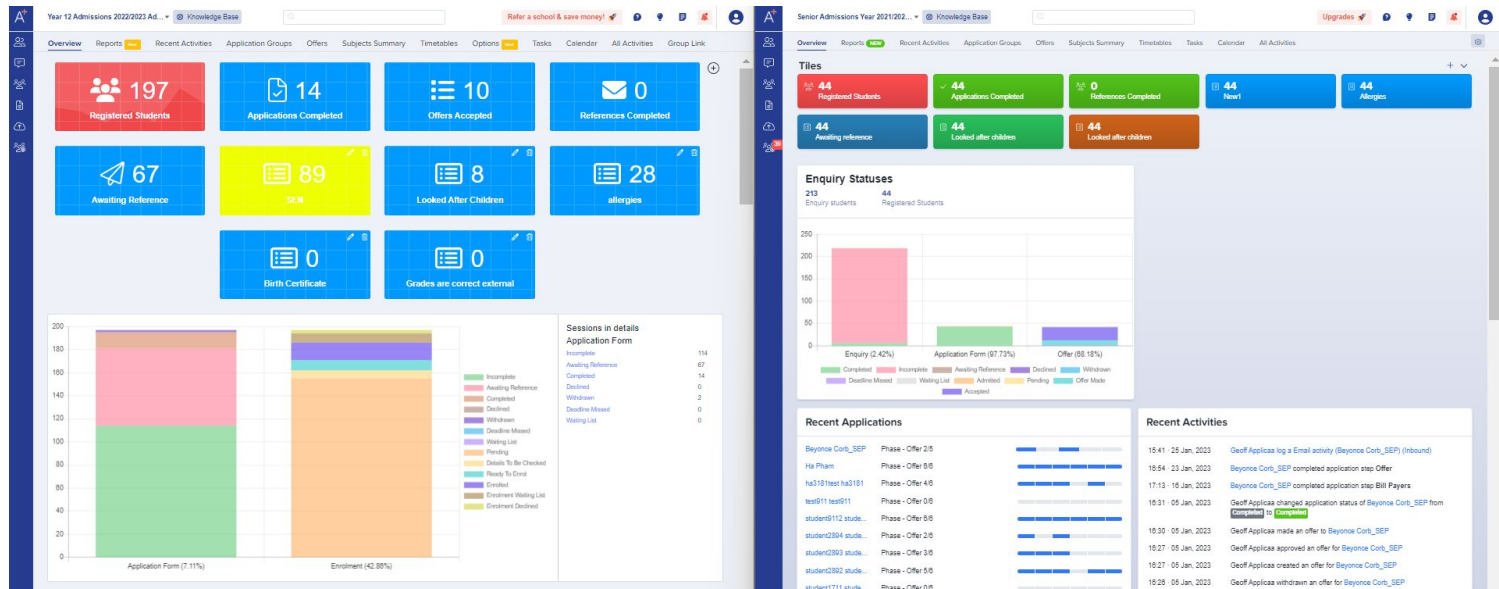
A+

Year 12 Admissions 2022/2023 Ad... Knowledge Base

Refer a school & save money!

Overview Reports New Recent Activities Application Groups Offers Subjects Summary Timetables Options New Tasks Calendar All Activities Group Link

197 Registered Students

14 Applications Completed

10 Offers Accepted

0 References Completed

67 Awaiting Reference

89 SEN

8 Looked After Children

28 allergies

0 Birth Certificate

0 Grades are correct external

200
180
160
140
120
100
80
60
40
20
0

Application Form (7.11%)

Enrolment (42.86%)

Incomplete
Awaiting Reference
Completed
Declined
Withdrawn
Deadline Missed
Waiting List
Pending
Details To Be Checked
Ready To Enrol
Enrolled
Enrolment Waiting List
Enrolment Declined

Sessions in details
Application Form

| | |
|---|---|
| Incomplete | 114 |
| Awaiting Reference | 67 |
| Completed | 14 |
| Declined | 0 |
| Withdrawn | 2 |
| Deadline Missed | 0 |
| Waiting List | 0 |

A+

Senior Admissions Year 2021/202... Knowledge Base

Upgrades

Overview Reports NEW Recent Activities Application Groups Offers Subjects Summary Timetables Tasks Calendar All Activities

Tiles

44 Registered Students

44 Applications Completed

0 References Completed

44 New1

44 Allergies

44 Awaiting reference

44 Looked after children

44 Looked after children

Enquiry Statuses
213 Enquiry students
44 Registered Students

250
200
150
100
50
0

Enquiry (2.42%)
Application Form (97.73%)
Offer (68.18%)

Completed Incomplete Awaiting Reference Declined Withdrawn Deadline Missed Waiting List Admitted Pending Offer Made Accepted

Recent Applications

| | | |
|---|---|---|
| Beyonce Corb_SEP | Phase - Offer 2/5 | |
| Ha Pham | Phase - Offer 6/6 | |
| ha3181test ha3181 | Phase - Offer 4/6 | |
| test911 test911 | Phase - Offer 0/6 | |
| student9112 stude... | Phase - Offer 6/6 | |
| student2894 stude... | Phase - Offer 2/6 | |
| student2893 stude... | Phase - Offer 3/6 | |
| student2892 stude... | Phase - Offer 5/6 | |
| student1711 stude... | Phase - Offer 0/6 | |

Recent Activities

15:41 · 25 Jan, 2023 Geoff Applicaa log a Email activity (Beyonce Corb_SEP) (Inbound)
15:54 · 23 Jan, 2023 Beyonce Corb_SEP completed application step Offer
17:13 · 16 Jan, 2023 Beyonce Corb_SEP completed application step Bill Payers
16:31 · 05 Jan, 2023 Geoff Applicaa changed application status of Beyonce Corb_SEP from Completed to Completed
16:30 · 05 Jan, 2023 Geoff Applicaa made an offer to Beyonce Corb_SEP
16:27 · 05 Jan, 2023 Geoff Applicaa approved an offer for Beyonce Corb_SEP
16:27 · 05 Jan, 2023 Geoff Applicaa created an offer for Beyonce Corb_SEP
16:26 · 05 Jan, 2023 Geoff Applicaa withdrawn an offer for Beyonce Corb_SEP